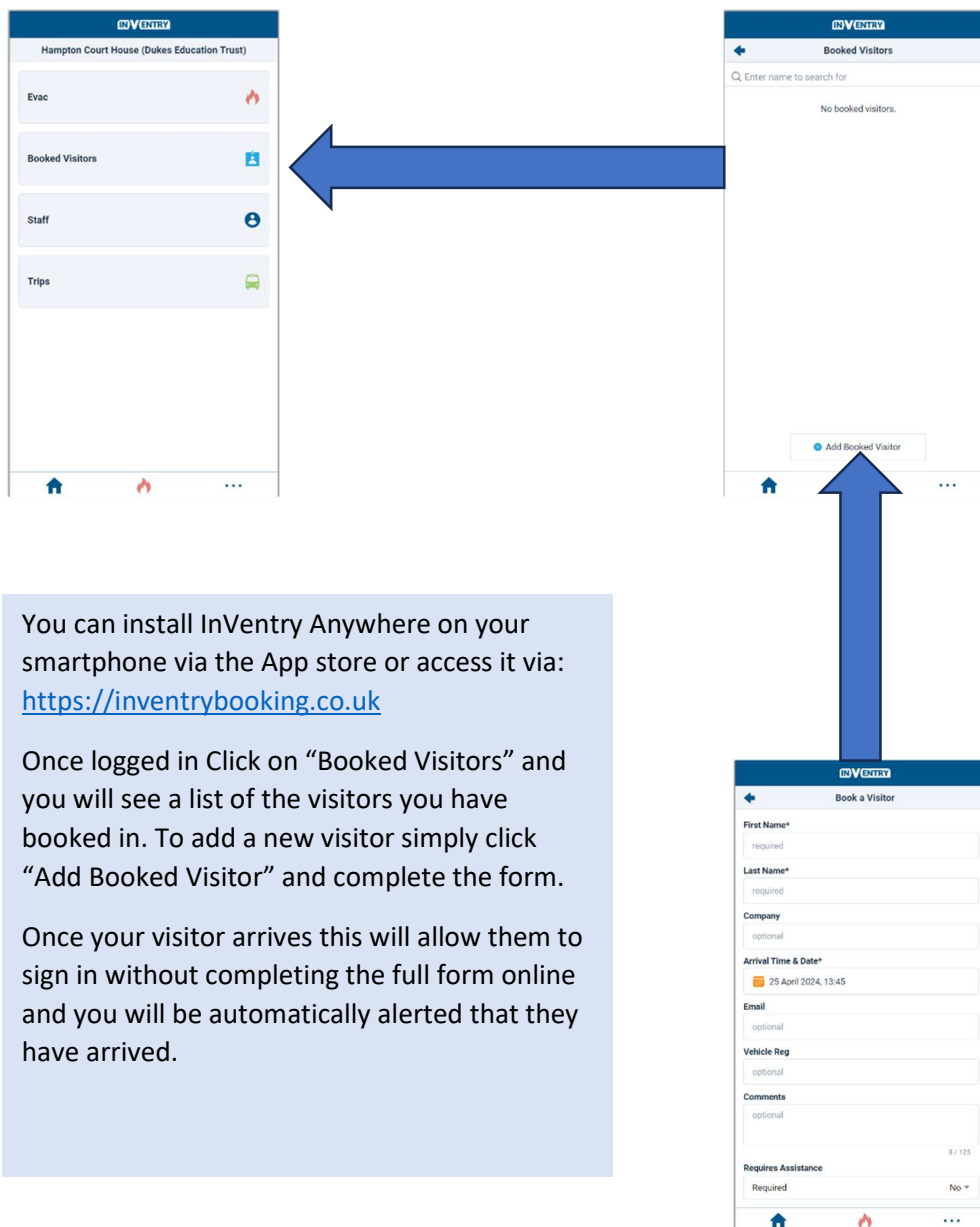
INVENTRY

Hampton Court House (Dukes Education Trust)

Evac

Booked Visitors

Staff

Trips

...

INVENTRY

Booked Visitors

Enter name to search for

No booked visitors.

Add Booked Visitor

...

You can install InVentry Anywhere on your smartphone via the App store or access it via: https://inventrybooking.co.uk

Once logged in Click on "Booked Visitors" and you will see a list of the visitors you have booked in. To add a new visitor simply click "Add Booked Visitor" and complete the form.

Once your visitor arrives this will allow them to sign in without completing the full form online and you will be automatically alerted that they have arrived.

INVENTRY

Book a Visitor

First Name*

required

Last Name*

required

Company

optional

Arrival Time & Date*

25 April 2024, 13:45

Email

optional

Vehicle Reg

optional

Comments

optional

0 / 125

Requires Assistance

Required

No

...